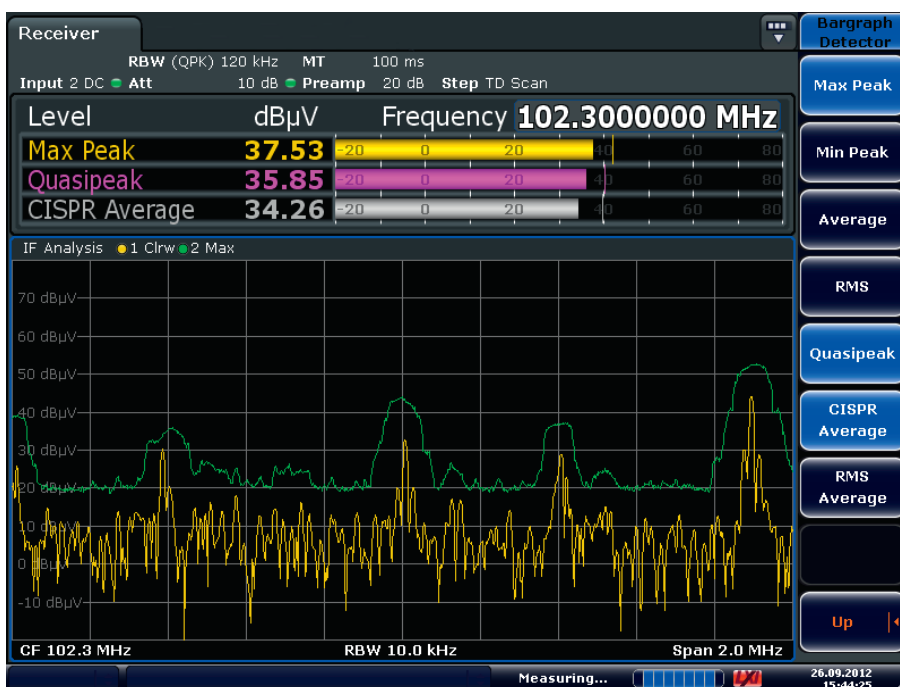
Receiver

RBW (QPK) 120 kHz MT 100 ms
Input 2 DC Att 10 dB Preamp 20 dB Step TD Scan

Level dBµV Frequency 102.3000000 MHz
Max Peak 37.53 -20 0 20 40 60 80
Quasipeak 35.85 -20 0 20 40 60 80
CISPR Average 34.26 -20 0 20 40 60 80

IF Analysis 1 Clrw 2 Max
70 dBµV
60 dBµV
50 dBµV
40 dBµV
30 dBµV
20 dBµV
10 dBµV
0 dBµV
-10 dBµV

CF 102.3 MHz RBW 10.0 kHz Span 2.0 MHz

Measuring... LXI 26.09.2012 15:44:25

Bargraph Detector
Max Peak
Min Peak
Average
RMS
Quasipeak
CISPR Average
RMS Average
Up